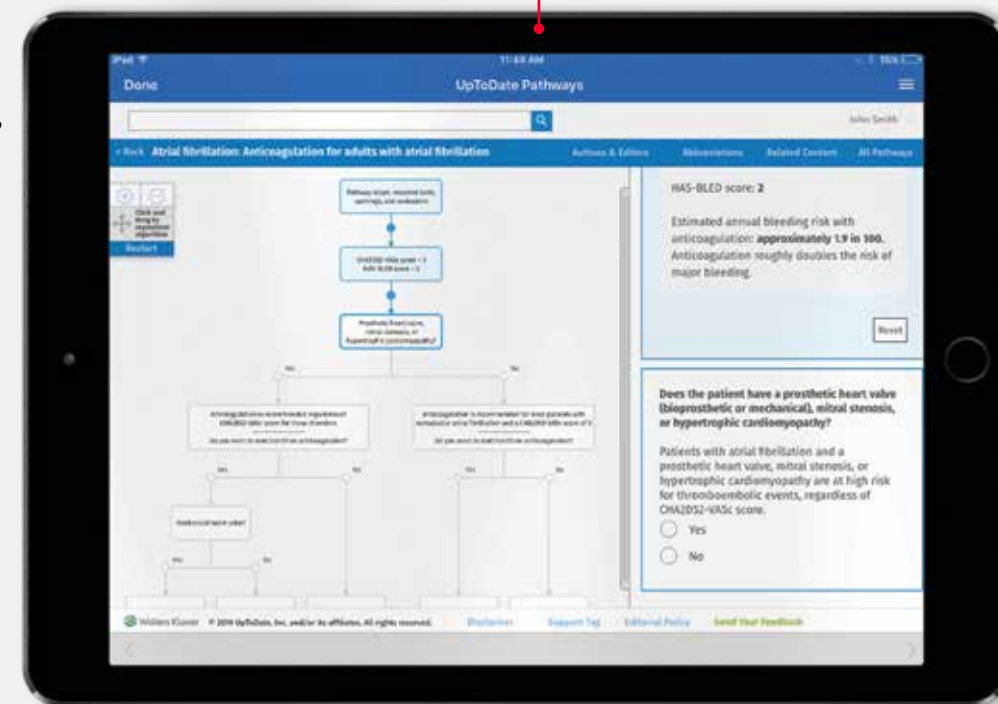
iPad
11:44 AM
100%

Done
UpToDate Pathways

John Smith

< Back Atrial fibrillation: Anticoagulation for adults with atrial fibrillation
Actions & Editors
Abbreviations
Related Content
All Pathways

Click and drag to reposition algorithm
Restart

Pathway scope, essential tools, warnings, and exclusions

CHA2DS2-VASc score = 3
HAS-BLED score = 2

Prosthetic heart valve, mitral stenosis, or hypertrophic cardiomyopathy?

Yes
No

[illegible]
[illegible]

Yes
No
Yes
No

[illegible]

Yes
No

HAS-BLED score: 2

Estimated annual bleeding risk with anticoagulation: **approximately 1.9 in 100.** Anticoagulation roughly doubles the risk of major bleeding.

Reset

**Does the patient have a prosthetic heart valve (bioprosthetic or mechanical), mitral stenosis, or hypertrophic cardiomyopathy?**

Patients with atrial fibrillation and a prosthetic heart valve, mitral stenosis, or hypertrophic cardiomyopathy are at high risk for thromboembolic events, regardless of CHA2DS2-VASc score.

Yes
No

Wolters Kluwer © 2019 UpToDate, Inc. and/or its affiliates. All rights reserved.
Disclaimer
Support Tag
Editorial Policy
Send Your Feedback